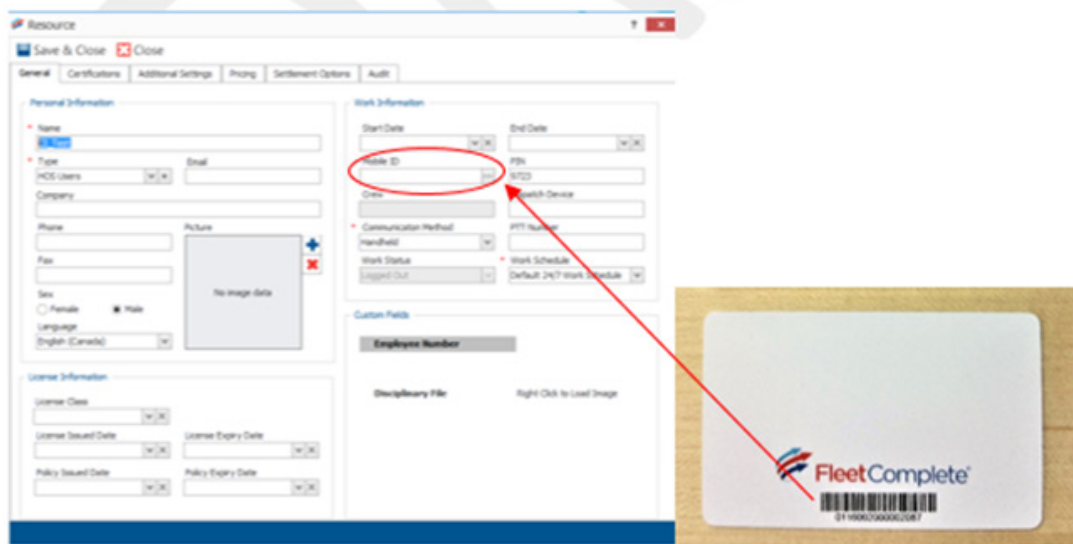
Resource

Save & Close Close

General Certifications Additional Settings Pricing Settlement Options Audit

Personal Information

* Name
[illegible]

* Type
HOS Users

Email

Company

Phone

Picture

Fax

No image data

Sex
Female Male

Language
English (Canada)

License Information

License Class

License Issued Date

License Expiry Date

Policy Issued Date

Policy Expiry Date

Work Information

Start Date

End Date

Mobile ID

PIN
9723

Crew

Dispatch Device

* Communication Method
Handheld

PTT Number

Work Status
Logged Out

* Work Schedule
Default 24/7 Work Schedule

Custom Fields

Employee Number

Disciplinary File

Right Click to Load Image

FleetComplete

0116002000002087